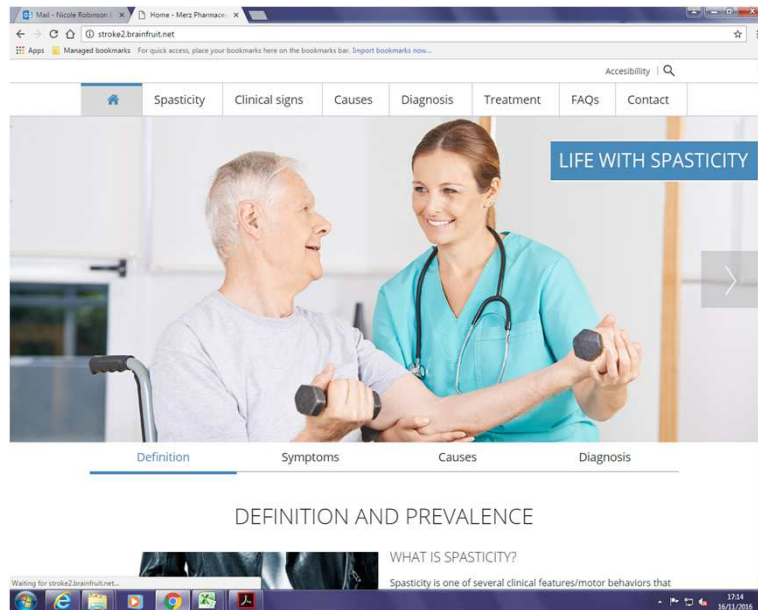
Mail - Nicole Robinson
Home - Merz Pharmace
stroke2.brainfruit.net
Apps Managed bookmarks For quick access, place your bookmarks here on the bookmarks bar. Import bookmarks now...

Accessibility

Spasticity Clinical signs Causes Diagnosis Treatment FAQs Contact

LIFE WITH SPASTICITY

Definition Symptoms Causes Diagnosis

DEFINITION AND PREVALENCE

WHAT IS SPASTICITY?

Spasticity is one of several clinical features/motor behaviors that

Waiting for stroke2.brainfruit.net...

17:14
16/11/2016